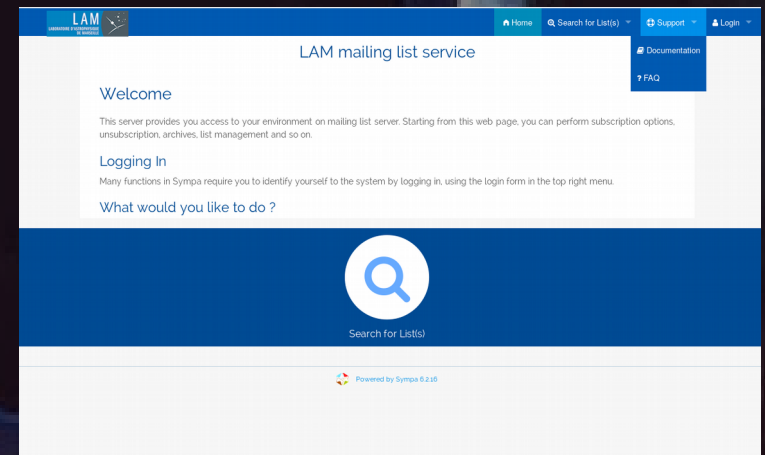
LAM
LABORATOIRE D'ASTROPHYSIQUE DE MARSEILLE

Home
Search for List(s)
Support
Login
Documentation
? FAQ

LAM mailing list service

Welcome

This server provides you access to your environment on mailing list server. Starting from this web page, you can perform subscription options, unsubscription, archives, list management and so on.

Logging In

Many functions in Sympa require you to identify yourself to the system by logging in, using the login form in the top right menu.

What would you like to do ?

Search for List(s)

Powered by Sympa 6.2.16